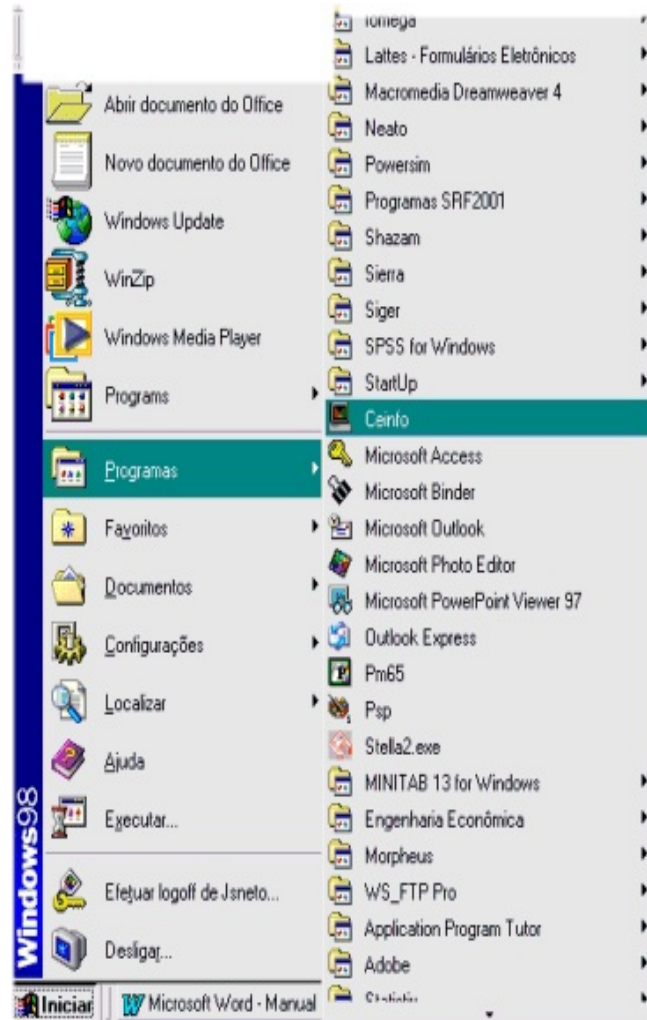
Iomega
Lattes - Formulários Eletrônicos
Macromedia Dreamweaver 4
Neato
Powersim
Programas SRF2001
Shazam
Sierra
Siger
SPSS for Windows
StartUp
Ceinfo
Microsoft Access
Microsoft Binder
Microsoft Outlook
Microsoft Photo Editor
Microsoft PowerPoint Viewer 97
Outlook Express
Pm65
Psp
Stella2.exe
MINITAB 13 for Windows
Engenharia Econômica
Morpheus
WS_FTP Pro
Application Program Tutor
Adobe
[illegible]

Abrir documento do Office
Novo documento do Office
Windows Update
WinZip
Windows Media Player
Programs
Programas
Favoritos
Documentos
Configurações
Localizar
Ajuda
Executar...
Efetuar logoff de Jsneto...
Desligar...

Windows98

Iniciar
Microsoft Word - Manual